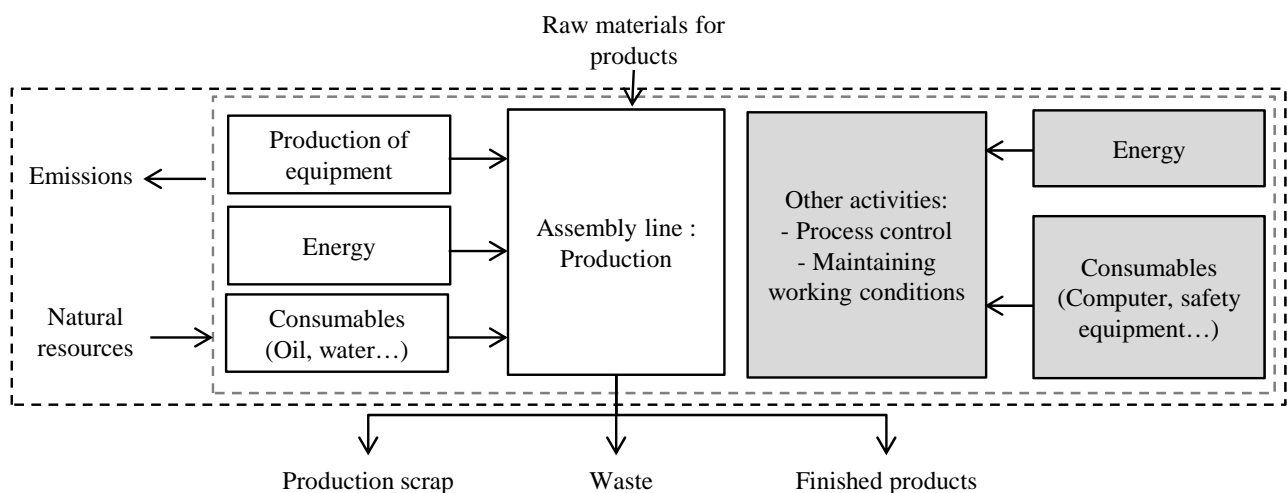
Raw materials for products

Emissions

Production of equipment

Energy

Natural resources

Consumables (Oil, water…)

Assembly line : Production

Other activities:
- Process control
- Maintaining working conditions

Energy

Consumables (Computer, safety equipment…)

Production scrap

Waste

Finished products